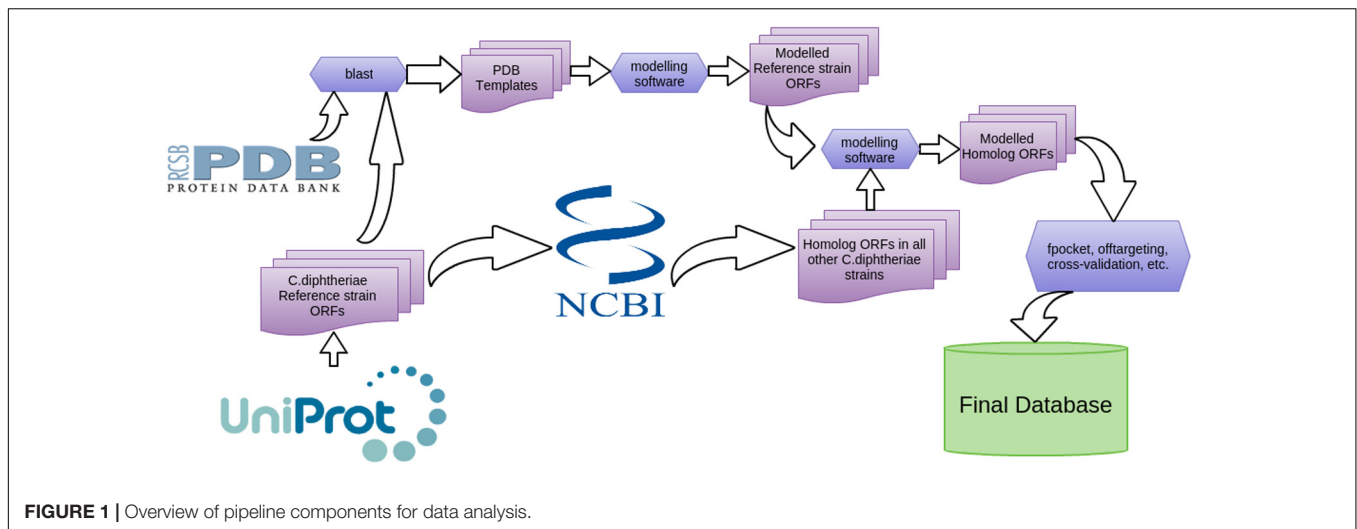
blast

PDB Templates

modelling software

Modelled Reference strain ORFs

modelling software

Modelled Homolog ORFs

RCSB PDB PROTEIN DATA BANK

NCBI

Homolog ORFs in all other C.diphtheriae strains

fpocket, offtargeting, cross-validation, etc.

C.diphtheriae Reference strain ORFs

UniProt

Final Database

**FIGURE 1 |** Overview of pipeline components for data analysis.